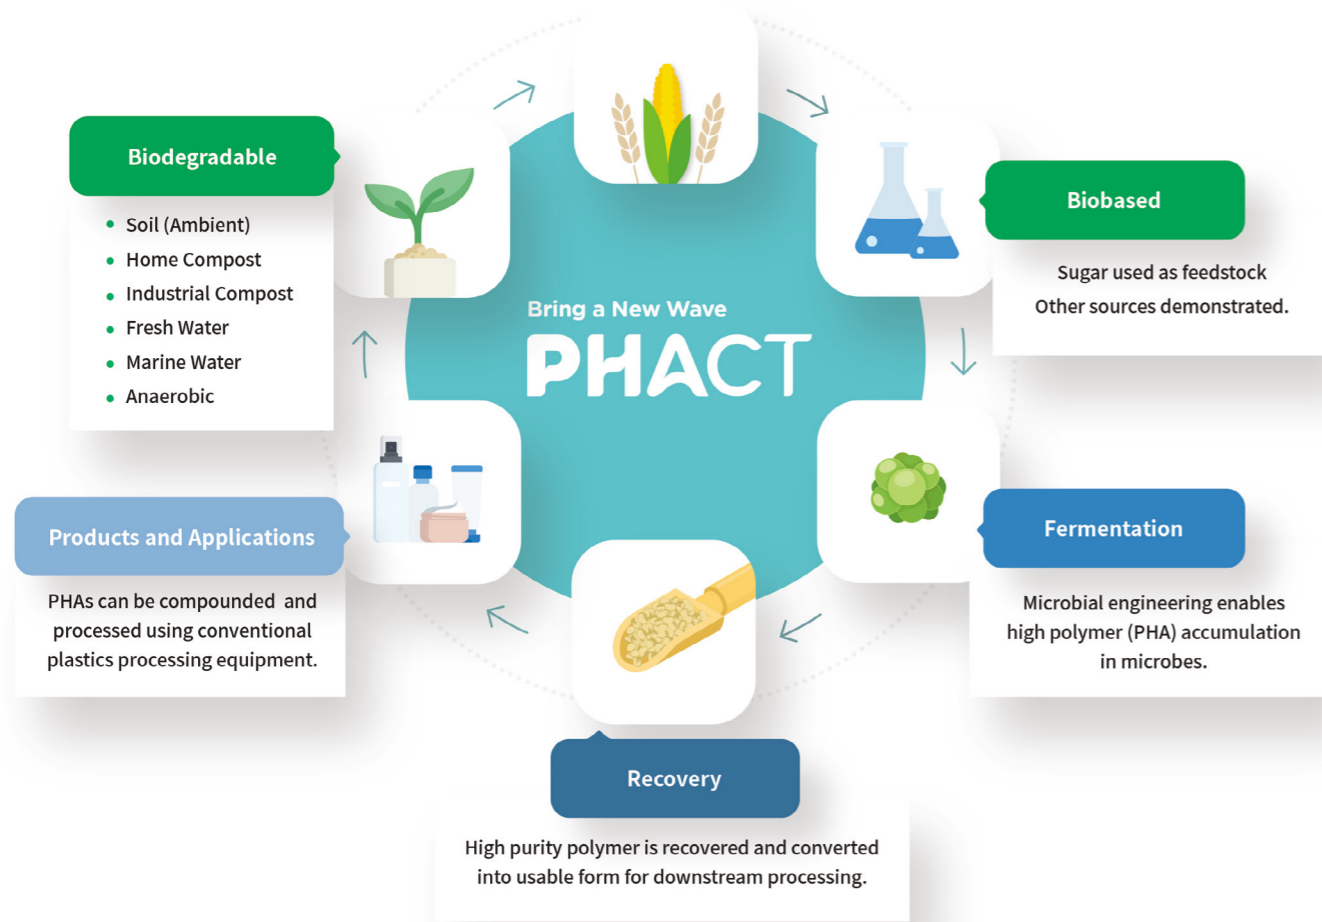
Bring a New Wave
PHACT

Biodegradable
- Soil (Ambient)
- Home Compost
- Industrial Compost
- Fresh Water
- Marine Water
- Anaerobic

Biobased
Sugar used as feedstock
Other sources demonstrated.

Fermentation
Microbial engineering enables high polymer (PHA) accumulation in microbes.

Recovery
High purity polymer is recovered and converted into usable form for downstream processing.

Products and Applications
PHAs can be compounded and processed using conventional plastics processing equipment.